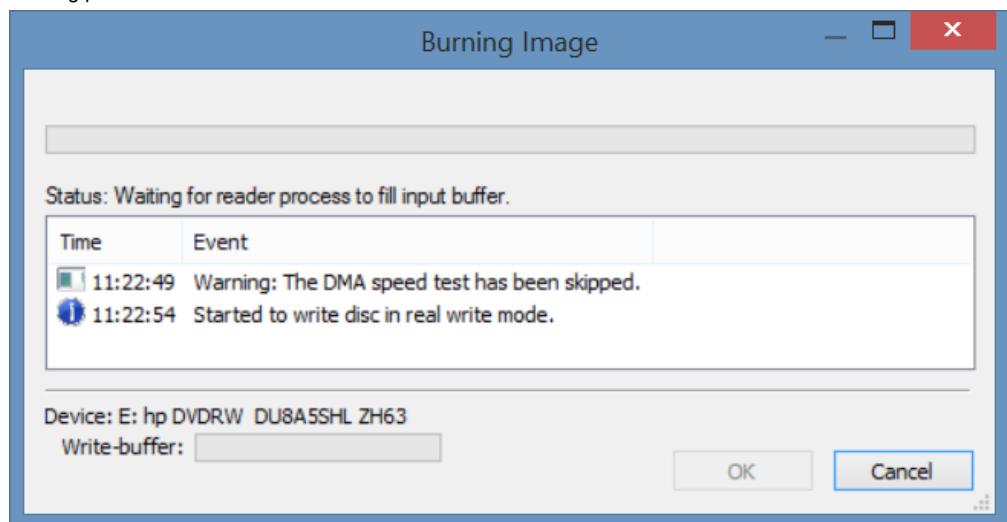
Burning Image

Status: Waiting for reader process to fill input buffer.

| Time | Event |
|---|---|
| 11:22:49 | Warning: The DMA speed test has been skipped. |
| 11:22:54 | Started to write disc in real write mode. |

Device: E: hp DVDRW DU8A5SHL ZH63
Write-buffer:

OK
Cancel